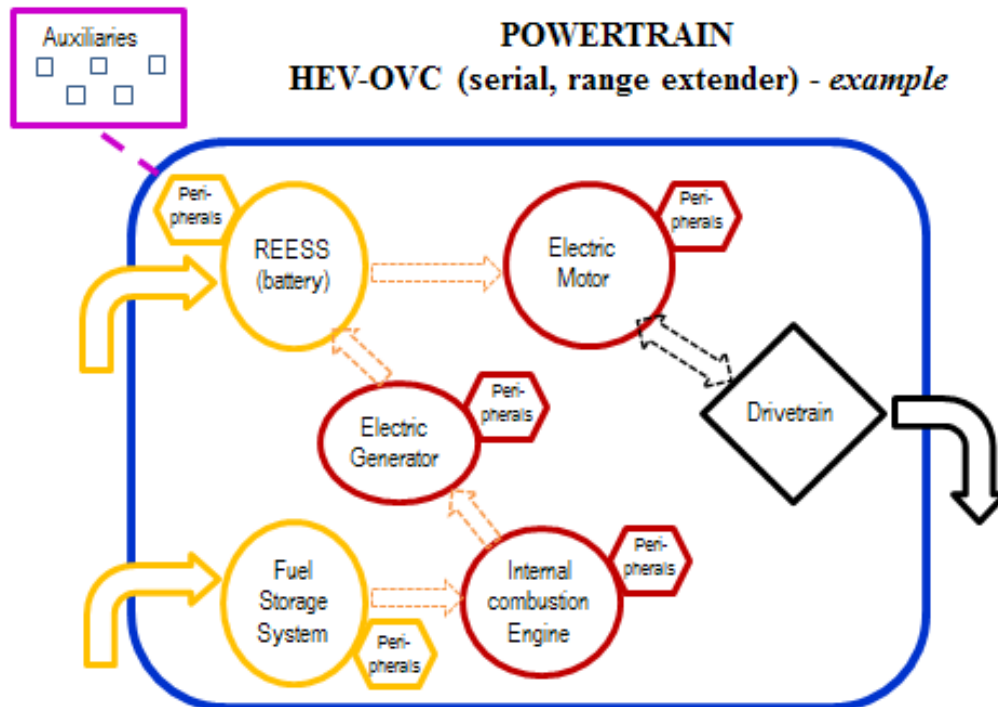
Auxiliaries

POWERTRAIN
HEV-OVC (serial, range extender) - *example*

Peri-pherals

REESS (battery)

Electric Motor

Peri-pherals

Drivetrain

Electric Generator

Peri-pherals

Fuel Storage System

Peri-pherals

Internal combustion Engine

Peri-pherals